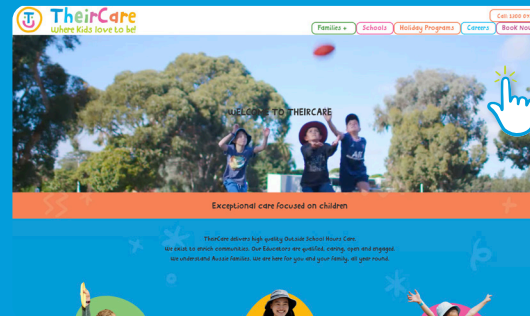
TheirCare
Where Kids love to be!

Call 1300 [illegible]

Families ▾
Schools
Holiday Programs
Careers
Book Now

WELCOME TO THEIRCARE

Exceptional care focused on children

TheirCare delivers high quality Outside School Hours Care.
We're proud to enrich communities. Our Educators are qualified, caring, open and engaged.
We understand Aussie families. We are here for you and your family, all year round.